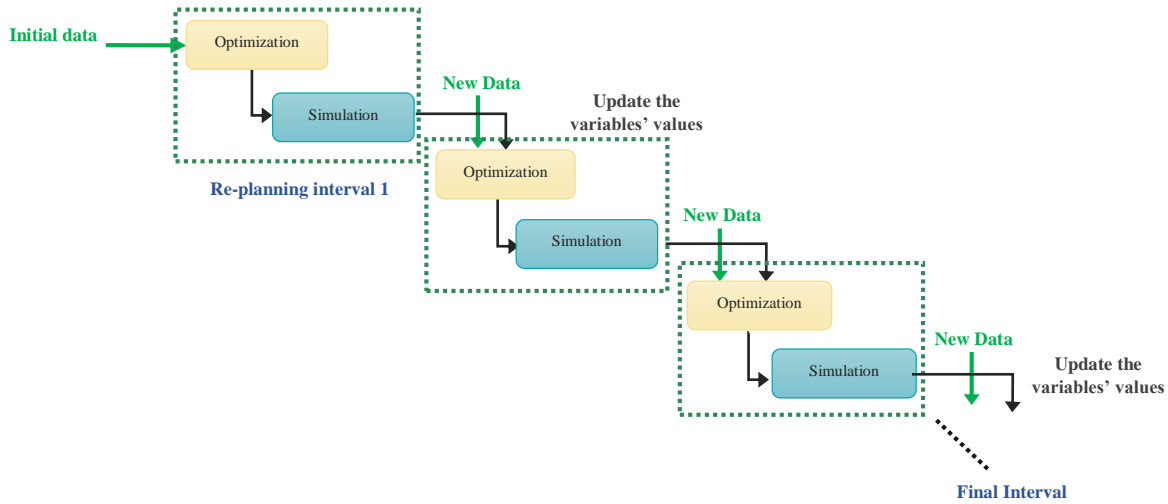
Initial data

Optimization

Simulation

Re-planning interval 1

New Data

Update the variables' values

Optimization

Simulation

New Data

Optimization

Simulation

New Data

Update the variables' values

Final Interval